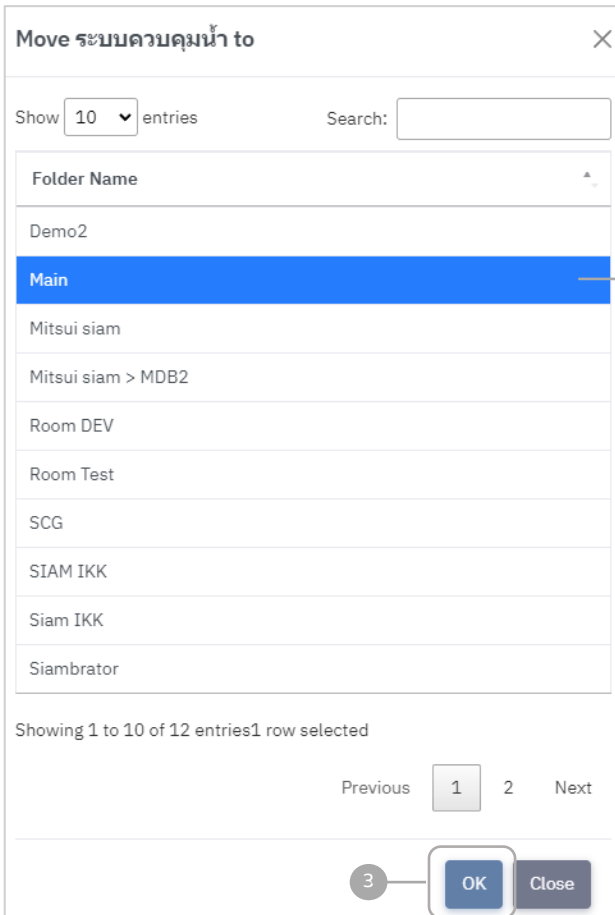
Move ระบบควบคุมน้ำ to

×

Show 10 entries

Search:

| Folder Name |
|---|
| Demo2 |
| Main |
| Mitsui siam |
| Mitsui siam > MDB2 |
| Room DEV |
| Room Test |
| SCG |
| SIAM IKK |
| Siam IKK |
| Siambrator |

Showing 1 to 10 of 12 entries1 row selected

Previous 1 2 Next

3

OK Close